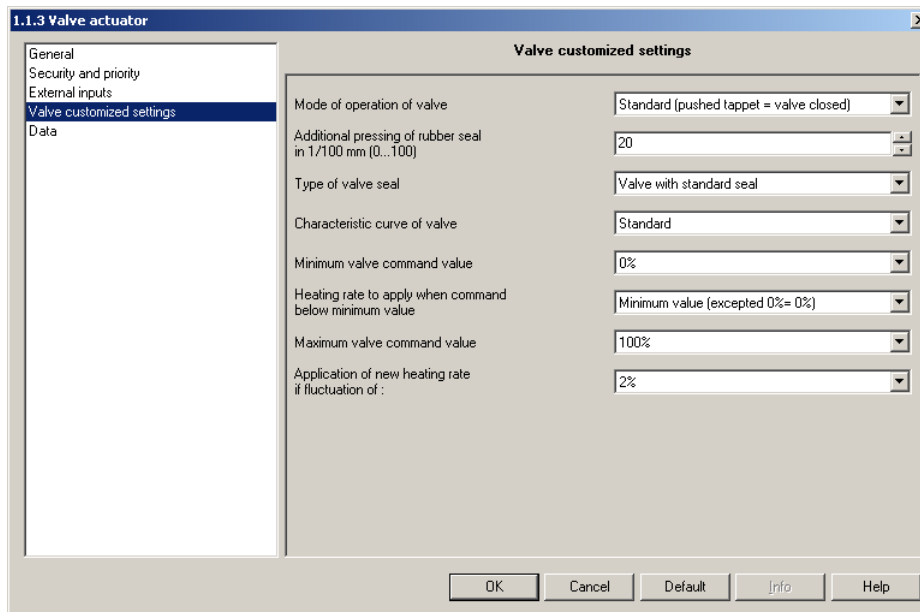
1.1.3 Valve actuator

General
Security and priority
External inputs
Valve customized settings
Data

Valve customized settings

Mode of operation of valve | Standard (pushed tappet = valve closed)

Additional pressing of rubber seal in 1/100 mm (0...100) | 20

Type of valve seal | Valve with standard seal

Characteristic curve of valve | Standard

Minimum valve command value | 0%

Heating rate to apply when command below minimum value | Minimum value (excepted 0%= 0%)

Maximum valve command value | 100%

Application of new heating rate if fluctuation of : | 2%

OK | Cancel | Default | Info | Help